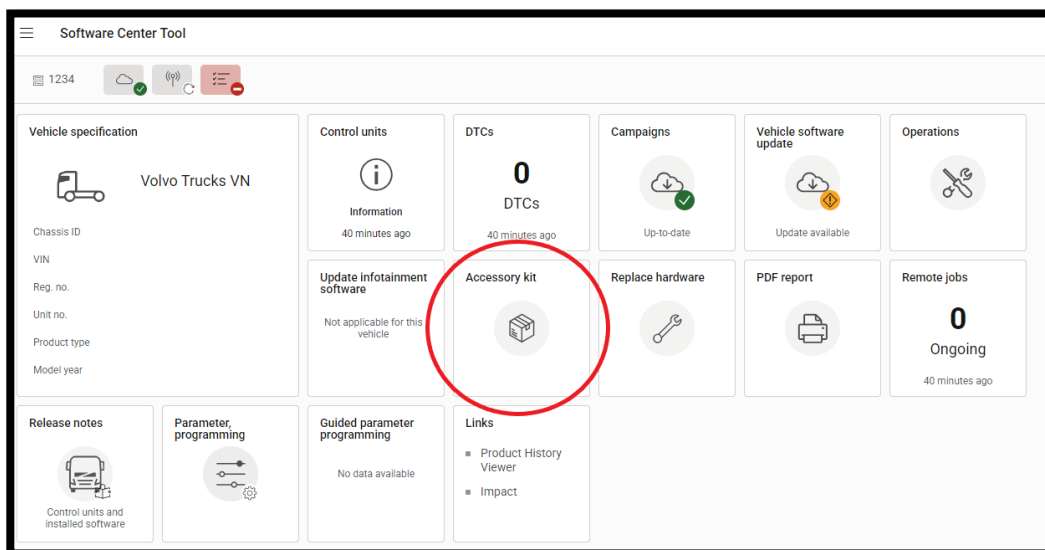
Software Center Tool

1234

Vehicle specification

Volvo Trucks VN

Chassis ID

VIN

Reg. no.

Unit no.

Product type

Model year

Control units

Information

40 minutes ago

DTCs

0

DTCs

40 minutes ago

Campaigns

Up-to-date

Vehicle software update

Update available

Operations

Update infotainment software

Not applicable for this vehicle

Accessory kit

Replace hardware

PDF report

Remote jobs

0

Ongoing

40 minutes ago

Release notes

Control units and installed software

Parameter, programming

Guided parameter programming

No data available

Links

Product History Viewer

Impact